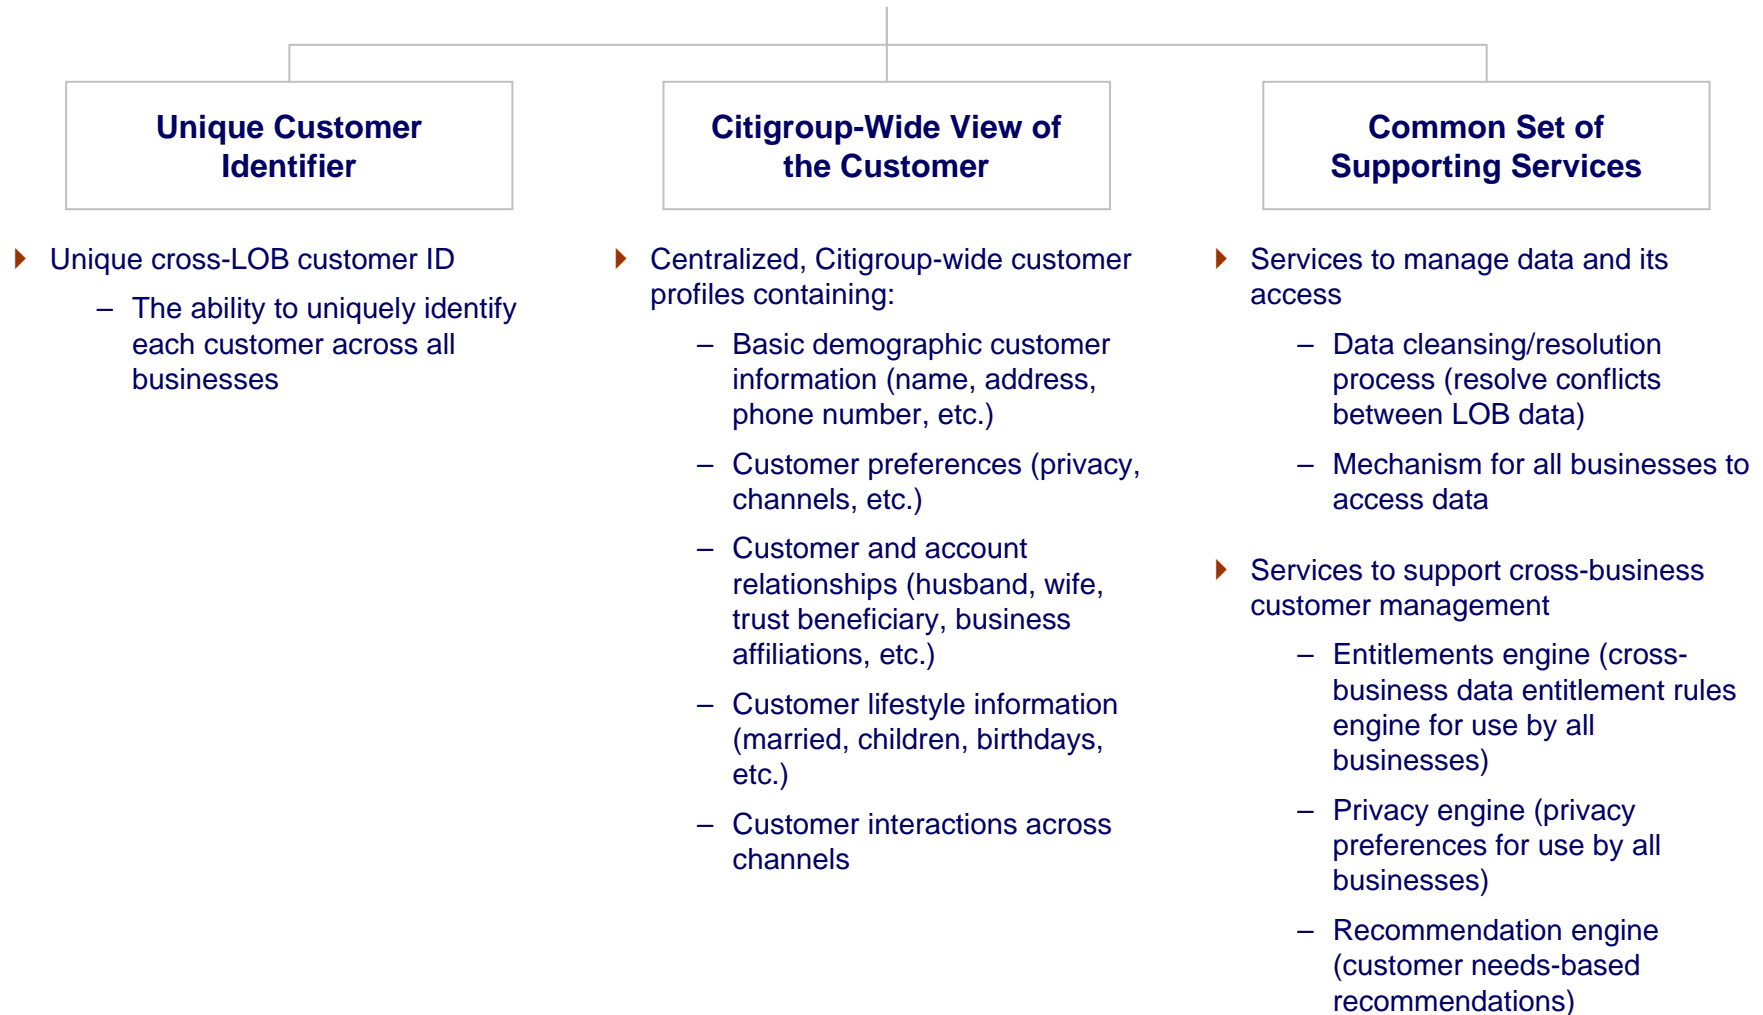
Unique Customer Identifier

- Unique cross-LOB customer ID
  – The ability to uniquely identify each customer across all businesses

Citigroup-Wide View of the Customer

- Centralized, Citigroup-wide customer profiles containing:
  – Basic demographic customer information (name, address, phone number, etc.)
  – Customer preferences (privacy, channels, etc.)
  – Customer and account relationships (husband, wife, trust beneficiary, business affiliations, etc.)
  – Customer lifestyle information (married, children, birthdays, etc.)
  – Customer interactions across channels

Common Set of Supporting Services

- Services to manage data and its access
  – Data cleansing/resolution process (resolve conflicts between LOB data)
  – Mechanism for all businesses to access data
- Services to support cross-business customer management
  – Entitlements engine (cross-business data entitlement rules engine for use by all businesses)
  – Privacy engine (privacy preferences for use by all businesses)
  – Recommendation engine (customer needs-based recommendations)